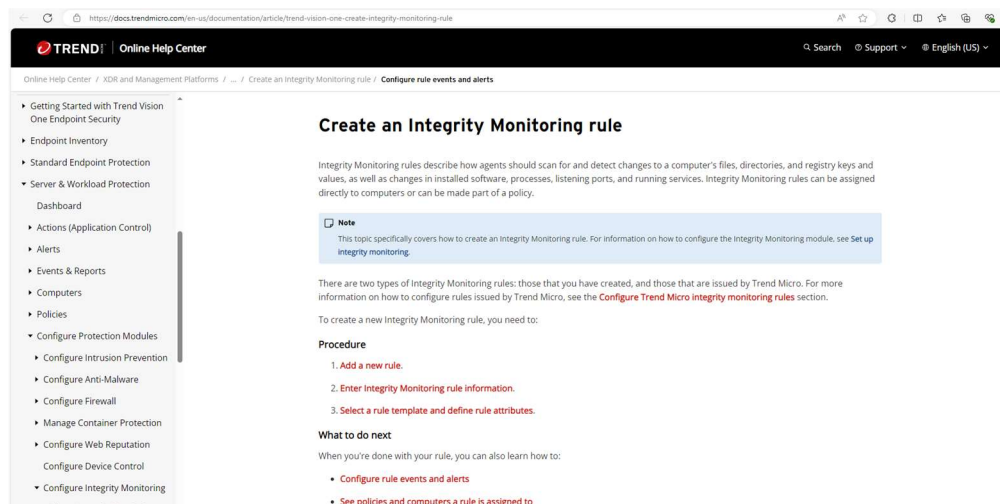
https://docs.trendmicro.com/en-us/documentation/article/trend-vision-one-create-integrity-monitoring-rule

TREND | Online Help Center

Search Support English (US)

Online Help Center / XDR and Management Platforms / ... / Create an Integrity Monitoring rule / Configure rule events and alerts

- Getting Started with Trend Vision One Endpoint Security
- Endpoint Inventory
- Standard Endpoint Protection
- Server & Workload Protection
  Dashboard
  - Actions (Application Control)
  - Alerts
  - Events & Reports
  - Computers
  - Policies
  - Configure Protection Modules
    - Configure Intrusion Prevention
    - Configure Anti-Malware
    - Configure Firewall
    - Manage Container Protection
    - Configure Web Reputation
    Configure Device Control
    - Configure Integrity Monitoring

# Create an Integrity Monitoring rule

Integrity Monitoring rules describe how agents should scan for and detect changes to a computer's files, directories, and registry keys and values, as well as changes in installed software, processes, listening ports, and running services. Integrity Monitoring rules can be assigned directly to computers or can be made part of a policy.

Note
This topic specifically covers how to create an Integrity Monitoring rule. For information on how to configure the Integrity Monitoring module, see Set up integrity monitoring.

There are two types of Integrity Monitoring rules: those that you have created, and those that are issued by Trend Micro. For more information on how to configure rules issued by Trend Micro, see the Configure Trend Micro integrity monitoring rules section.

To create a new Integrity Monitoring rule, you need to:

Procedure

1. Add a new rule.
2. Enter Integrity Monitoring rule information.
3. Select a rule template and define rule attributes.

What to do next

When you're done with your rule, you can also learn how to:

- Configure rule events and alerts
- See policies and computers a rule is assigned to